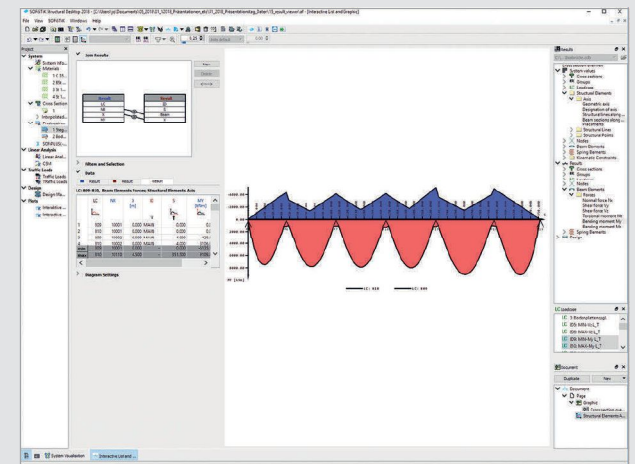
SOFiSTiK Structural Desktop 2018 - [C:\Users\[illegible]\Documents\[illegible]_Präsentationen_etc\01_2018_Präsentationstag_Daten\15_result_viewer.sof - [Interactive List and Graphic]

File View SOFiSTiK Windows Help

Project

System

System Info

Materials

1 C 35

2 B

3 B

4 B

Cross Sections

1

Interpolated

Construction

1 Seg

2 Bed

SOFiPLUS

Linear Analysis

Linear Anal

CSM

Traffic Loads

Traffic Loads

Traffic Loads

Design

Design Ma

Plots

Interactive

Interactive

Join Results

Result

LC

NR

X

MY

Result

ID

Beam

Filters and Selection

Data

LC-MIN-ROS, Beam Elements Forces, Structural Elements Axis

| LC | NR | X [m] | ID | S | MY [kNm] |
|---|---|---|---|---|---|
| 1 | 920 | 10001 | 0.000 | MAXB | 0.000 |
| 2 | 920 | 10001 | 0.000 | MAXB | 0.000 |
| 3 | 910 | 10001 | 0.000 | MAXB | 4.000 |
| 4 | 910 | 10001 | 0.000 | MAXB | 4.000 |
| max | 920 | 10001 | 0.000 | | |
| min | 910 | 11112 | 0.000 | | |

Diagram Settings

LC: 920

LC: 899

Results

System values

Cross sections

Groups

LC Loadcase

Structural Elements

Axis

Geometric axis

Designation of axis

Nodes

Beam Elements

Spring Elements

Kinematic Constraints

Results

Cross sections

Groups

Nodes

Beam Elements

Forces

Normal force N

Shear force Vy

Shear force Vz

Torsional moment Mt

Bending moment My

Bending moment Mz

Spring Elements

LC Loadcase

LC 3 Bodenplattengel

LC 105 linker-Mx_T

LC 899 MIN-My_L_T

LC 898 MAX-My_L_T

Document

Duplicate

New

Document

Page

Graphic

Structural Elements A

System Visualization

Interactive List and